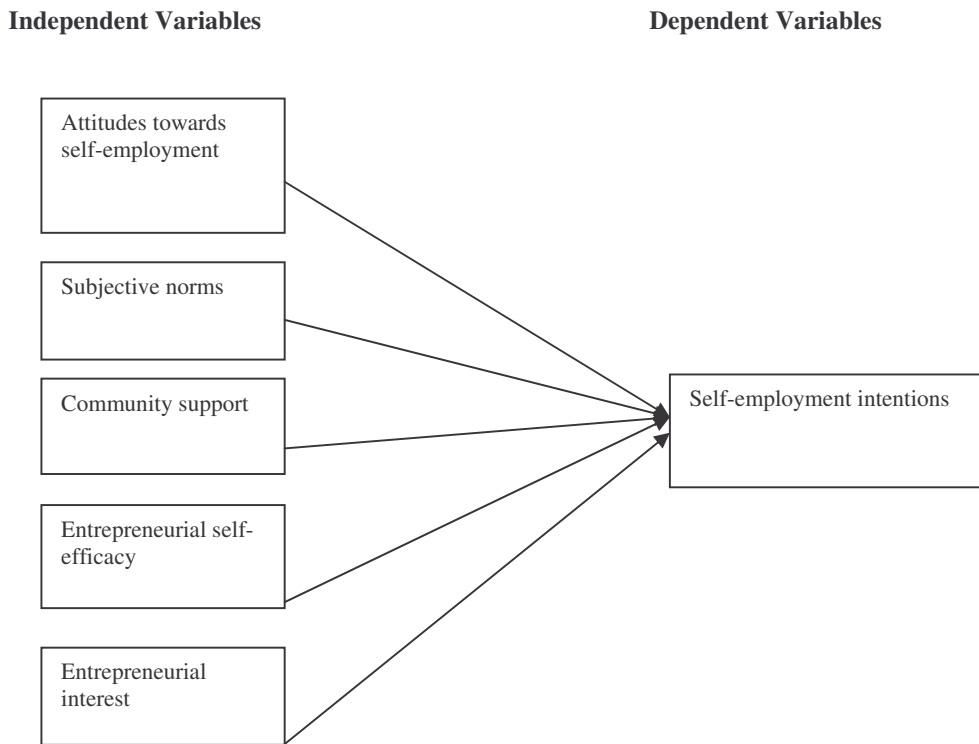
**Independent Variables**

**Dependent Variables**

Attitudes towards self-employment

Subjective norms

Community support

Entrepreneurial self-efficacy

Entrepreneurial interest

Self-employment intentions